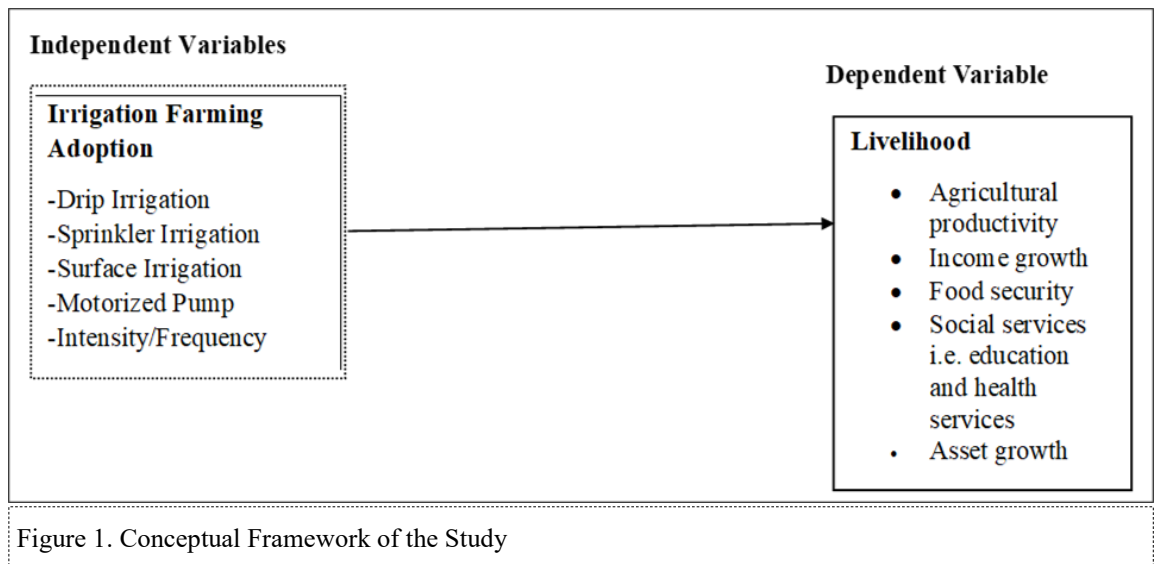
Independent Variables

Irrigation Farming Adoption

-Drip Irrigation
-Sprinkler Irrigation
-Surface Irrigation
-Motorized Pump
-Intensity/Frequency

Dependent Variable

Livelihood

- Agricultural productivity
- Income growth
- Food security
- Social services i.e. education and health services
- Asset growth

Figure 1. Conceptual Framework of the Study